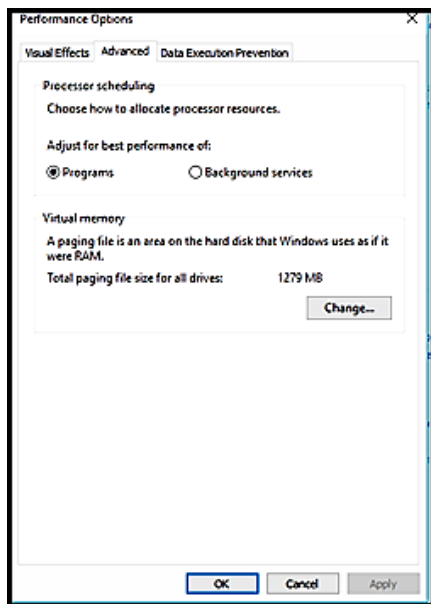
Performance Options

×

Visual Effects | Advanced | Data Execution Prevention

Processor scheduling

Choose how to allocate processor resources.

Adjust for best performance of:

Programs

Background services

Virtual memory

A paging file is an area on the hard disk that Windows uses as if it were RAM.

Total paging file size for all drives: 1279 MB

Change...

OK

Cancel

Apply